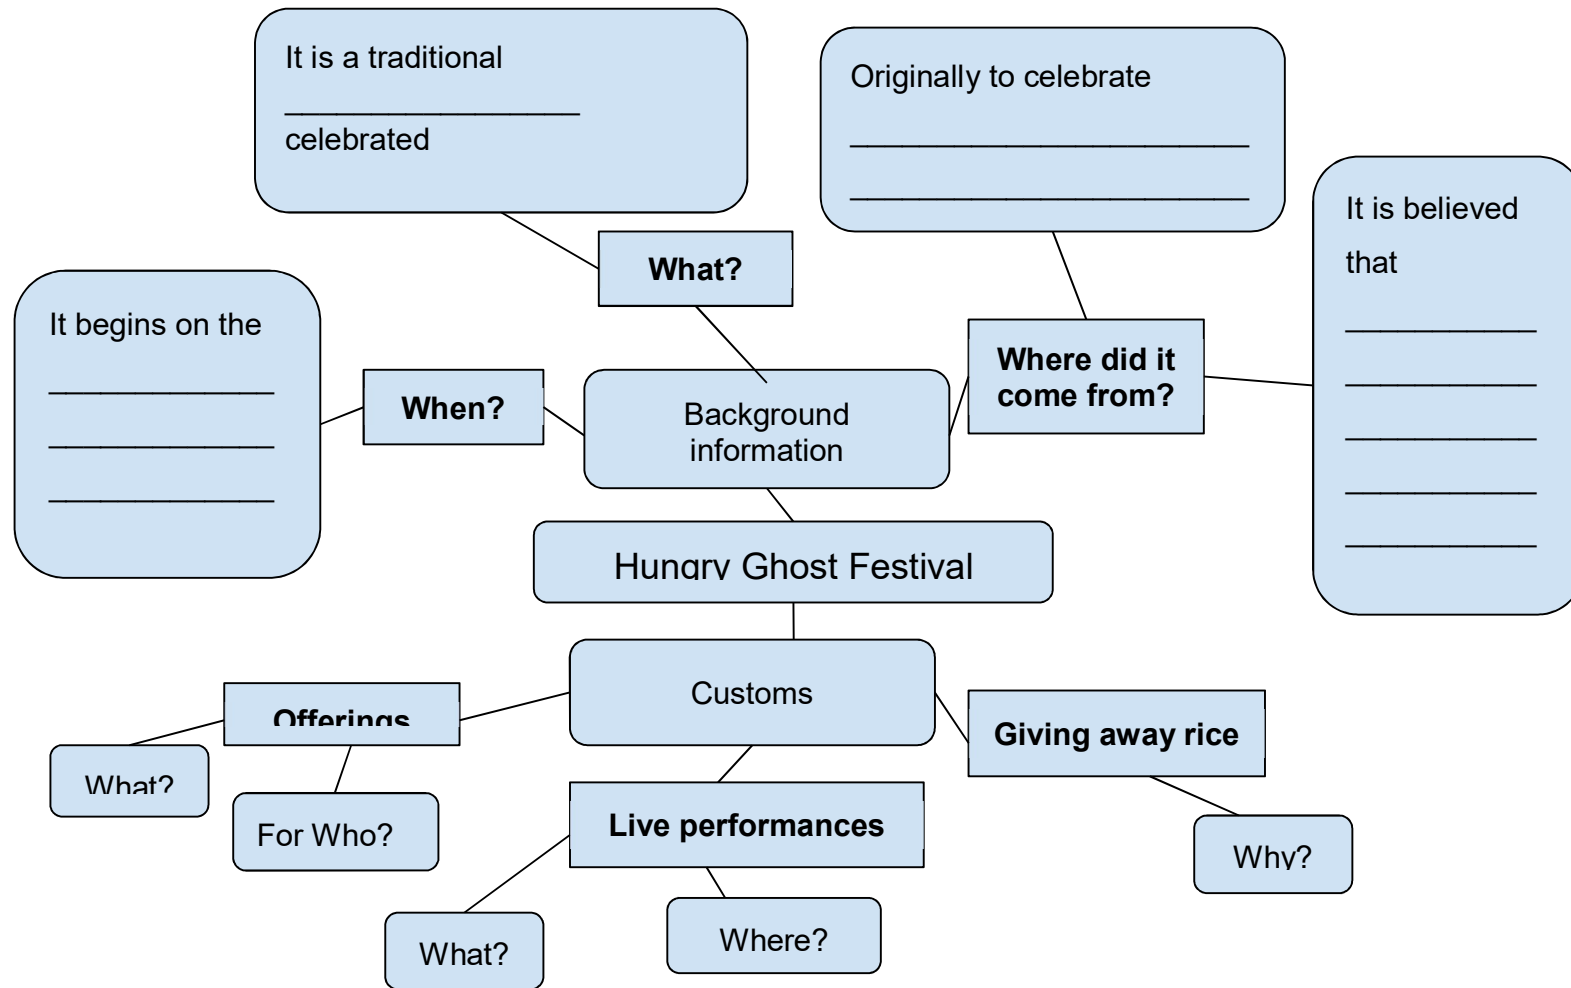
It is a traditional ________________ celebrated

Originally to celebrate ______________________ ______________________

It is believed that __________ __________ __________ __________ __________

What?

It begins on the ____________ ____________ ____________

When?

Background information

Where did it come from?

Hungry Ghost Festival

Customs

Offerings

What?

For Who?

Giving away rice

Why?

Live performances

What?

Where?